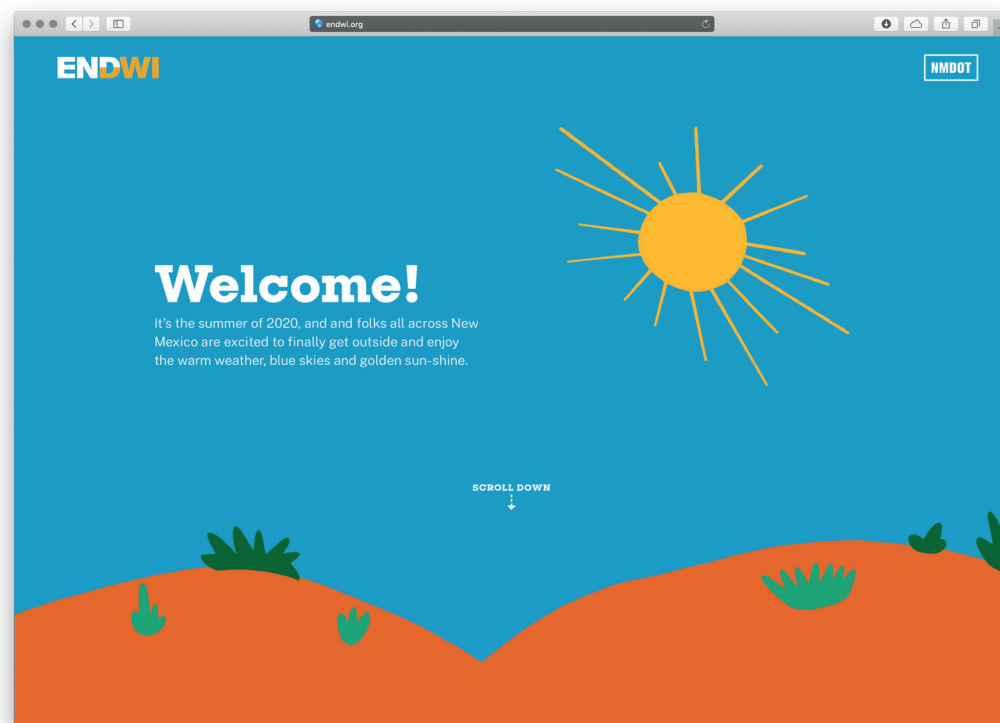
endwi.org

ENDWI

NMDOT

Welcome!

It's the summer of 2020, and and folks all across New Mexico are excited to finally get outside and enjoy the warm weather, blue skies and golden sun-shine.

SCROLL DOWN